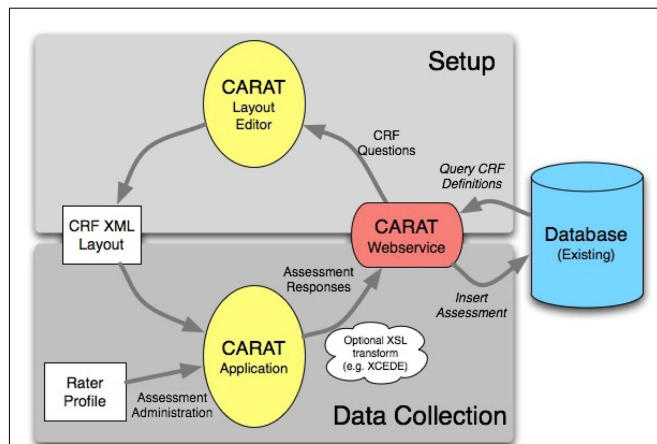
Setup

CARAT
Layout
Editor

CRF
Questions

Query CRF
Definitions

CRF XML
Layout

CARAT
Webservice

Database
(Existing)

Assessment
Responses

Insert
Assessment

CARAT
Application

Optional XSL
transform
(e.g. XCEDE)

Rater
Profile

Assessment
Administration

Data Collection